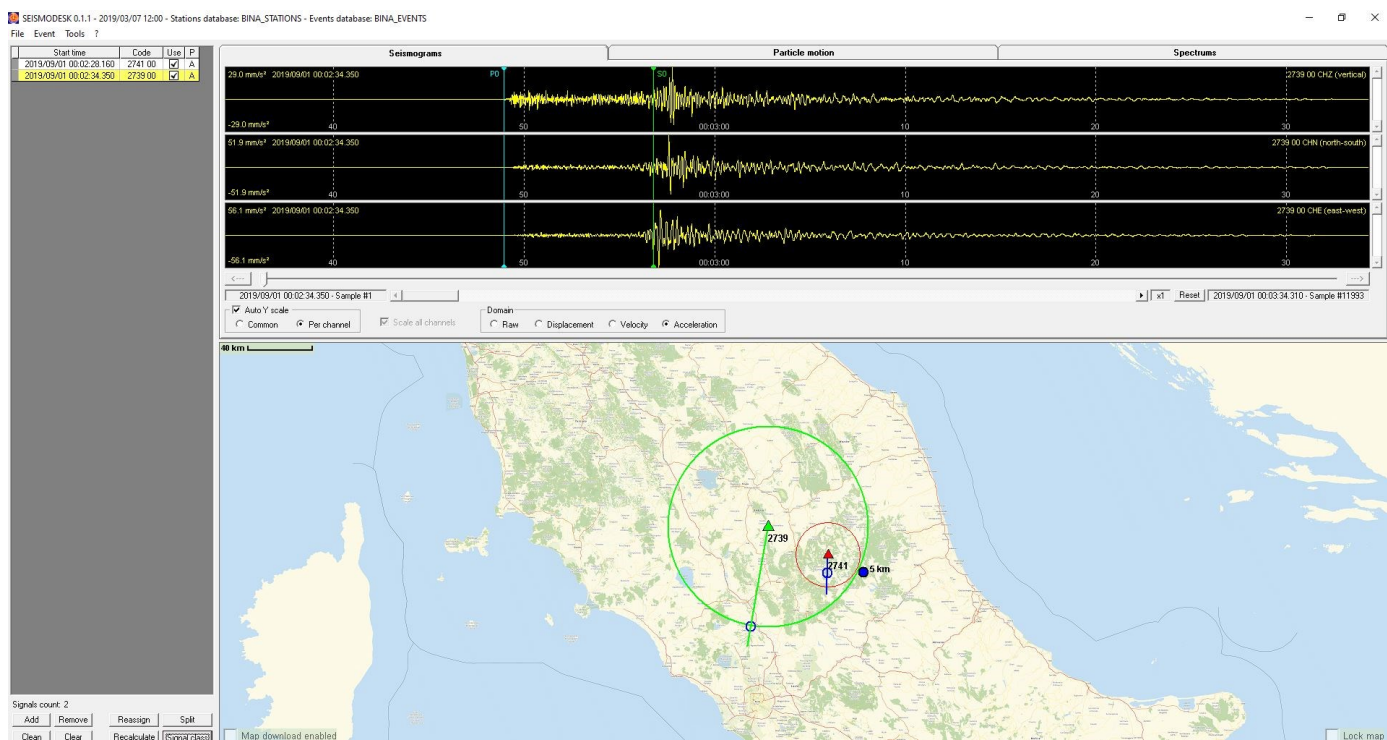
SEISMODESK 0.1.1 - 2019/03/07 12:00 - Stations database: BINA_STATIONS - Events database: BINA_EVENTS

File Event Tools ?

| Start time | Code | Use | P |
|---|---|---|---|
| 2019/09/01 00:02:28.160 | 2741 00 | ☑ | A |
| 2019/09/01 00:02:34.350 | 2739 00 | ☑ | A |

Seismograms

Particle motion

Spectrums

29.0 mm/s² 2019/09/01 00:02:34.350

P0

S0

2739 00 CHZ (vertical)

-29.0 mm/s²

40

50

00:03:00

10

20

30

51.9 mm/s² 2019/09/01 00:02:34.350

2739 00 CHN (north-south)

-51.9 mm/s²

40

50

00:03:00

10

20

30

56.1 mm/s² 2019/09/01 00:02:34.350

2739 00 CHE (east-west)

-56.1 mm/s²

40

50

00:03:00

10

20

30

2019/09/01 00:02:34.350 - Sample #1

x1 Reset 2019/09/01 00:03:34.310 - Sample #11993

Auto Y scale

Common Per channel

Scale all channels

Domain

Raw Displacement Velocity Acceleration

40 km

2739

2741

5 km

Signals count: 2

Add Remove Reassign Split

Clean Clear Recalculate Signal class

Map download enabled

Lock map